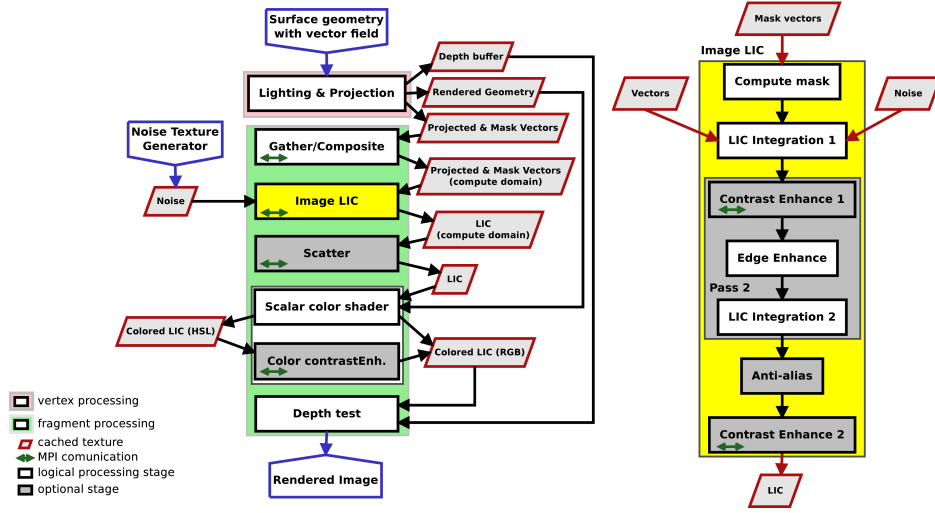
Surface geometry with vector field

Lighting & Projection

Depth buffer

Rendered Geometry

Projected & Mask Vectors

Noise Texture Generator

Gather/Composite

Projected & Mask Vectors (compute domain)

Noise

Image LIC

LIC (compute domain)

Scatter

LIC

Scalar color shader

Colored LIC (HSL)

Color contrastEnh.

Colored LIC (RGB)

Depth test

Rendered Image

vertex processing
fragment processing
cached texture
MPI comunication
logical processing stage
optional stage

Mask vectors

Image LIC

Compute mask

Vectors

Noise

LIC Integration 1

Contrast Enhance 1

Edge Enhance

Pass 2

LIC Integration 2

Anti-alias

Contrast Enhance 2

LIC